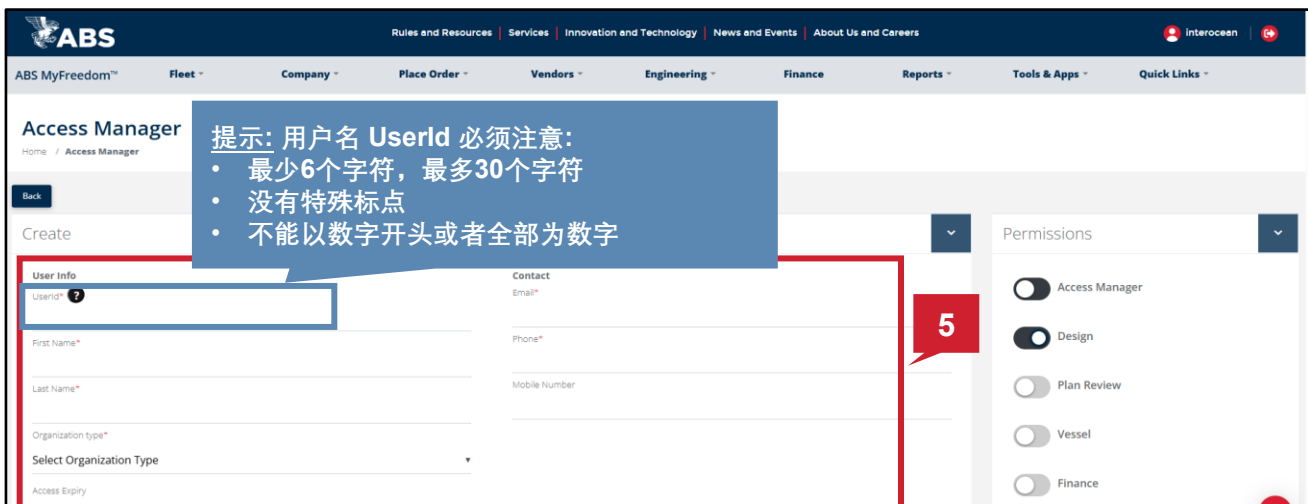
ABS

Rules and Resources | Services | Innovation and Technology | News and Events | About Us and Careers

Interocean

ABS MyFreedom™ Fleet Company Place Order Vendors Engineering Finance Reports Tools & Apps Quick Links

Access Manager
Home / Access Manager

提示: 用户名 UserId 必须注意:
• 最少6个字符，最多30个字符
• 没有特殊标点
• 不能以数字开头或者全部为数字

Back

Create

User Info
UserId* ?

First Name*

Last Name*

Organization type*
Select Organization Type

Access Expiry

Contact
Email*

Phone*

Mobile Number

5

Permissions

Access Manager
Design
Plan Review
Vessel
Finance